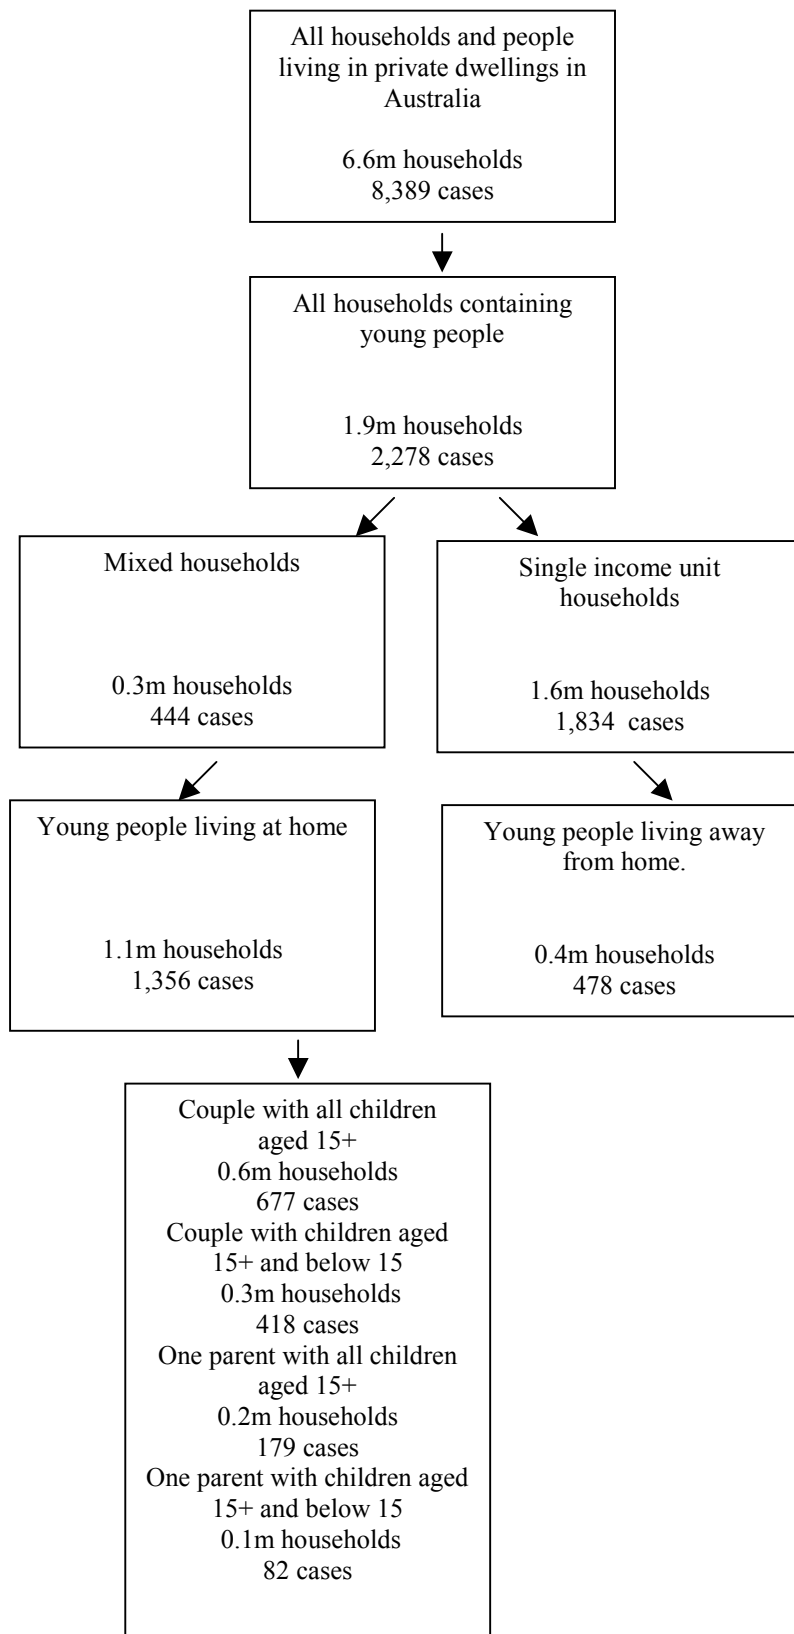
All households and people living in private dwellings in Australia

6.6m households
8,389 cases

All households containing young people

1.9m households
2,278 cases

Mixed households

0.3m households
444 cases

Single income unit households

1.6m households
1,834 cases

Young people living at home

1.1m households
1,356 cases

Young people living away from home.

0.4m households
478 cases

Couple with all children aged 15+
0.6m households
677 cases
Couple with children aged 15+ and below 15
0.3m households
418 cases
One parent with all children aged 15+
0.2m households
179 cases
One parent with children aged 15+ and below 15
0.1m households
82 cases